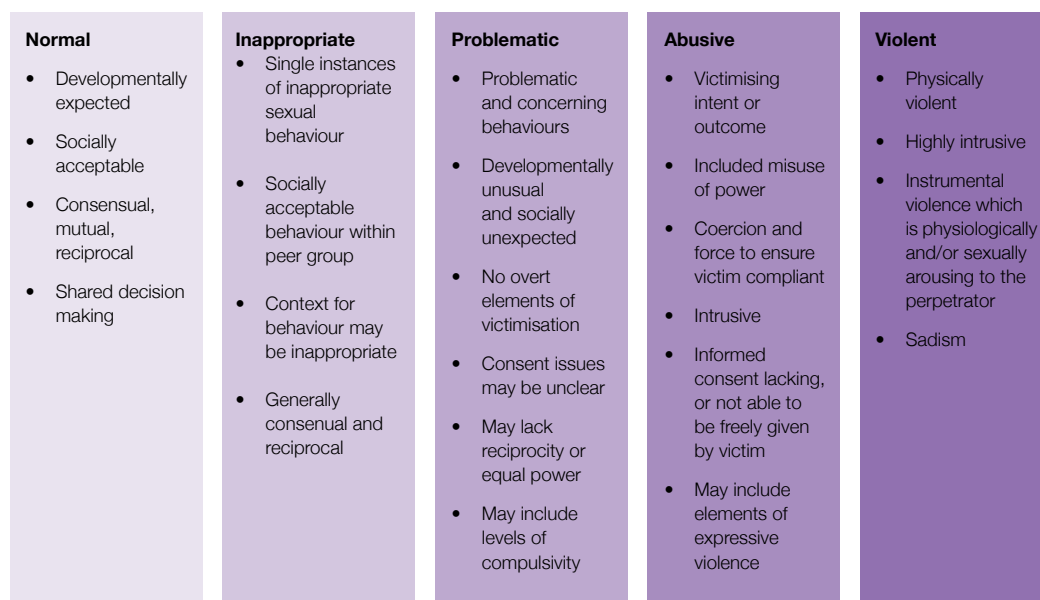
**Normal**

- Developmentally expected
- Socially acceptable
- Consensual, mutual, reciprocal
- Shared decision making

**Inappropriate**

- Single instances of inappropriate sexual behaviour
- Socially acceptable behaviour within peer group
- Context for behaviour may be inappropriate
- Generally consenual and reciprocal

**Problematic**

- Problematic and concerning behaviours
- Developmentally unusual and socially unexpected
- No overt elements of victimisation
- Consent issues may be unclear
- May lack reciprocity or equal power
- May include levels of compulsivity

**Abusive**

- Victimising intent or outcome
- Included misuse of power
- Coercion and force to ensure victim compliant
- Intrusive
- Informed consent lacking, or not able to be freely given by victim
- May include elements of expressive violence

**Violent**

- Physically violent
- Highly intrusive
- Instrumental violence which is physiologically and/or sexually arousing to the perpetrator
- Sadism